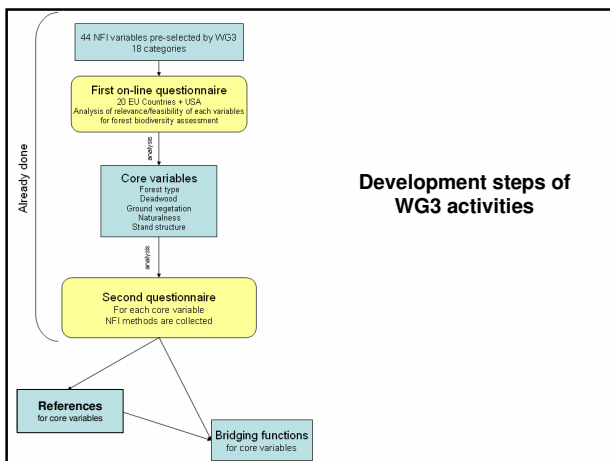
Already done

44 NFI variables pre-selected by WG3
18 categories

First on-line questionnaire
20 EU Countries + USA
Analysis of relevance/feasibility of each variables for forest biodiversity assessment

analysis

Core variables
Forest type
Deadwood
Ground vegetation
Naturalness
Stand structure

analysis

Second questionnaire
For each core variable
NFI methods are collected

References
for core variables

Bridging functions
for core variables

Development steps of WG3 activities